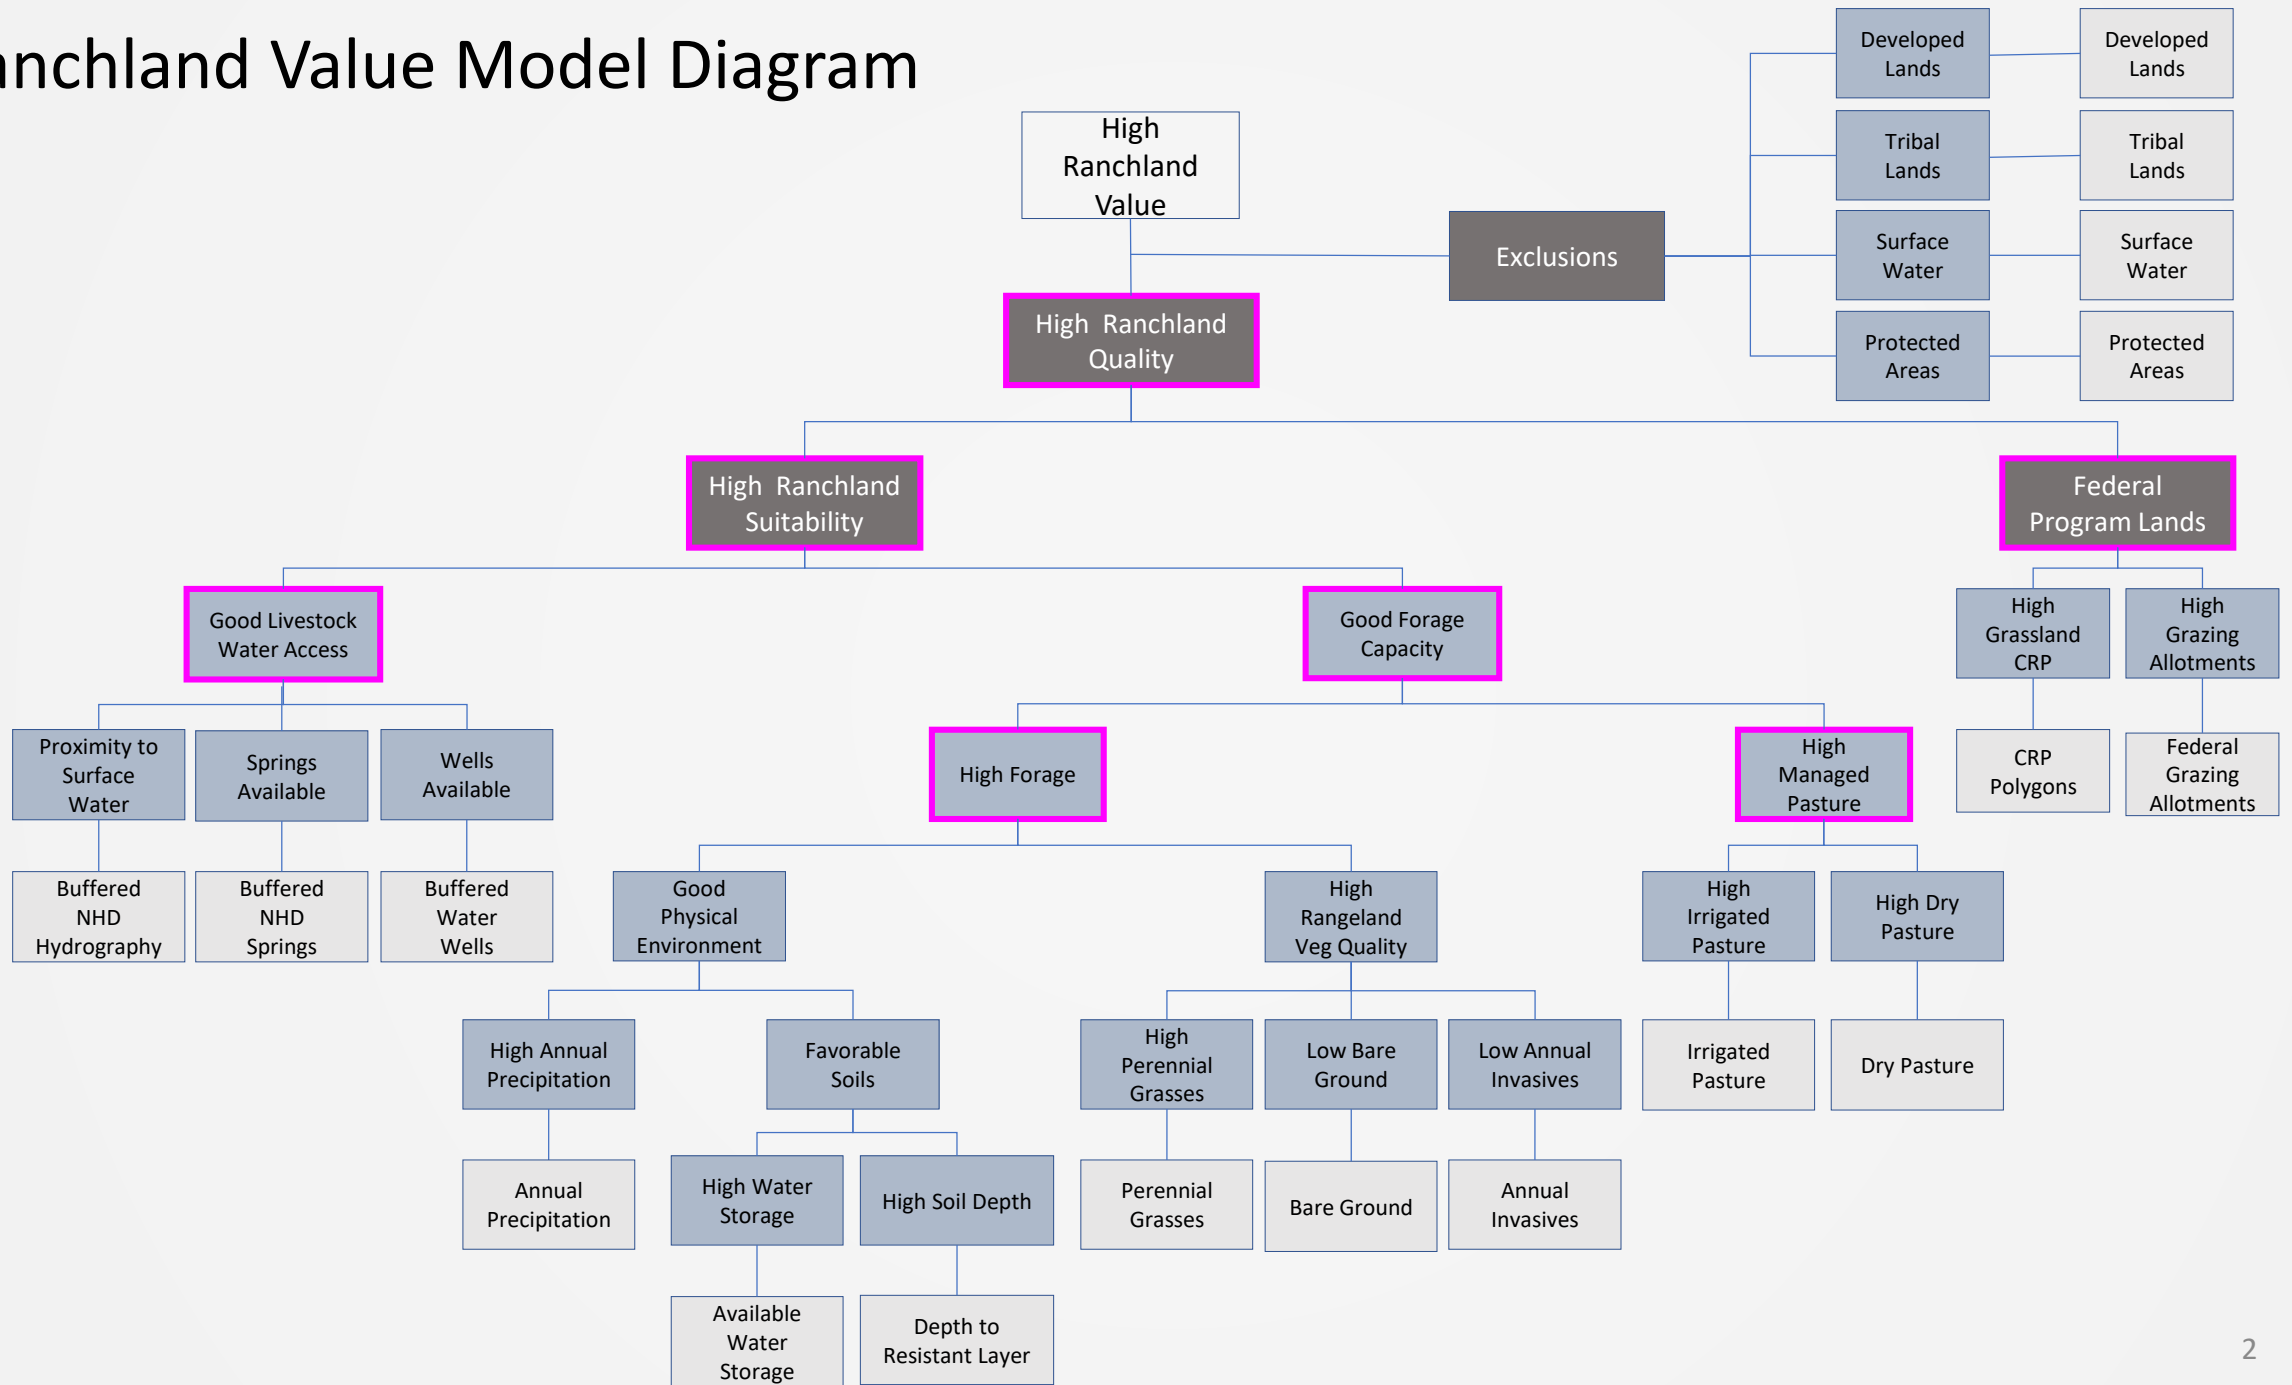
nchland Value Model Diagram

High Ranchland Value

Exclusions

Developed Lands

Developed Lands

Tribal Lands

Tribal Lands

Surface Water

Surface Water

Protected Areas

Protected Areas

High Ranchland Quality

High Ranchland Suitability

Federal Program Lands

Good Livestock Water Access

Good Forage Capacity

High Grassland CRP

High Grazing Allotments

CRP Polygons

Federal Grazing Allotments

Proximity to Surface Water

Springs Available

Wells Available

Buffered NHD Hydrography

Buffered NHD Springs

Buffered Water Wells

High Forage

High Managed Pasture

Good Physical Environment

High Rangeland Veg Quality

High Irrigated Pasture

High Dry Pasture

High Annual Precipitation

Favorable Soils

High Perennial Grasses

Low Bare Ground

Low Annual Invasives

Irrigated Pasture

Dry Pasture

Annual Precipitation

High Water Storage

High Soil Depth

Perennial Grasses

Bare Ground

Annual Invasives

Available Water Storage

Depth to Resistant Layer

2